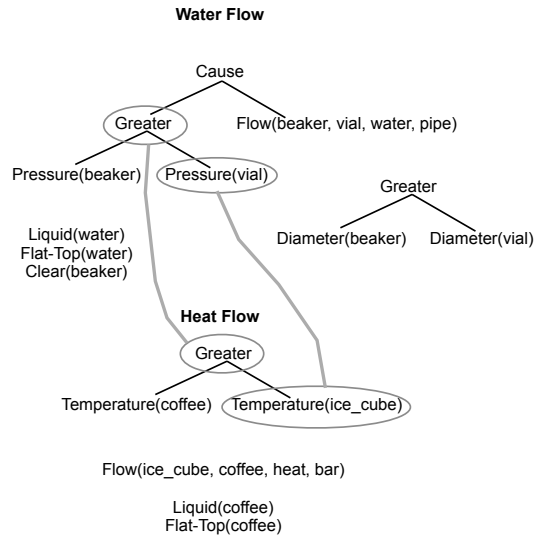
**Water Flow**

Cause

Greater

Flow(beaker, vial, water, pipe)

Pressure(beaker)

Pressure(vial)

Greater

Diameter(beaker)

Diameter(vial)

Liquid(water)
Flat-Top(water)
Clear(beaker)

**Heat Flow**

Greater

Temperature(coffee)

Temperature(ice_cube)

Flow(ice_cube, coffee, heat, bar)

Liquid(coffee)
Flat-Top(coffee)